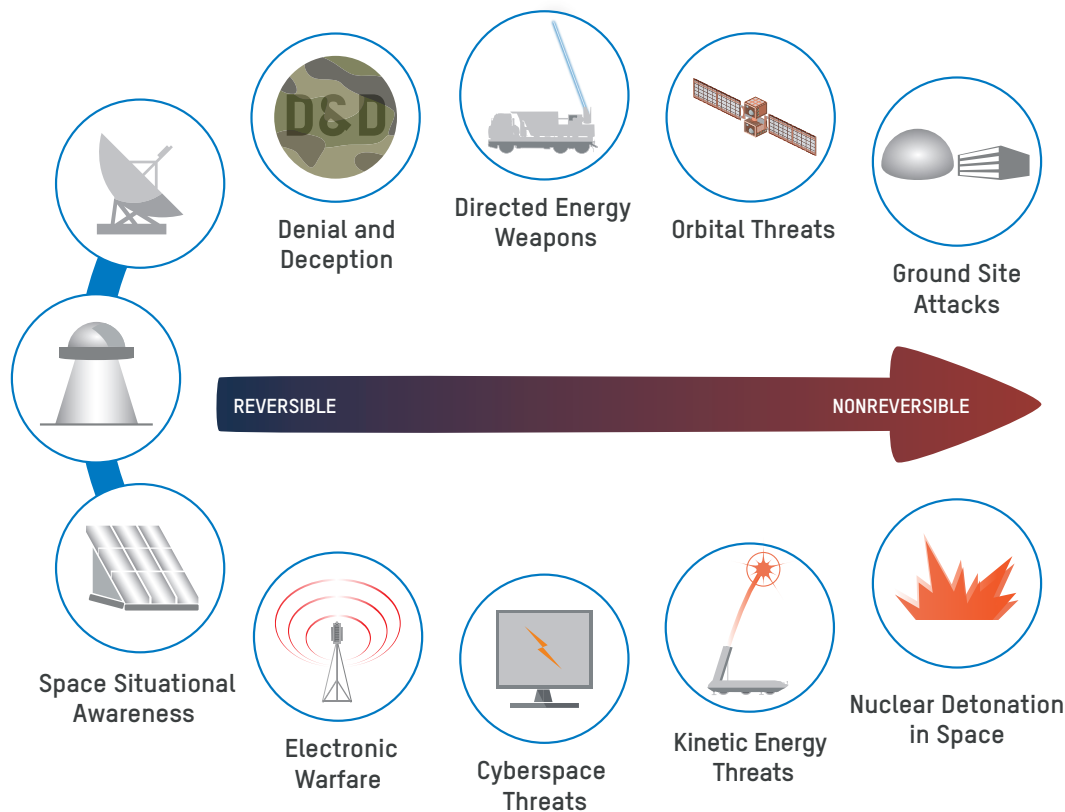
D&D

Denial and Deception

Directed Energy Weapons

Orbital Threats

Ground Site Attacks

REVERSIBLE

NONREVERSIBLE

Space Situational Awareness

Electronic Warfare

Cyberspace Threats

Kinetic Energy Threats

Nuclear Detonation in Space